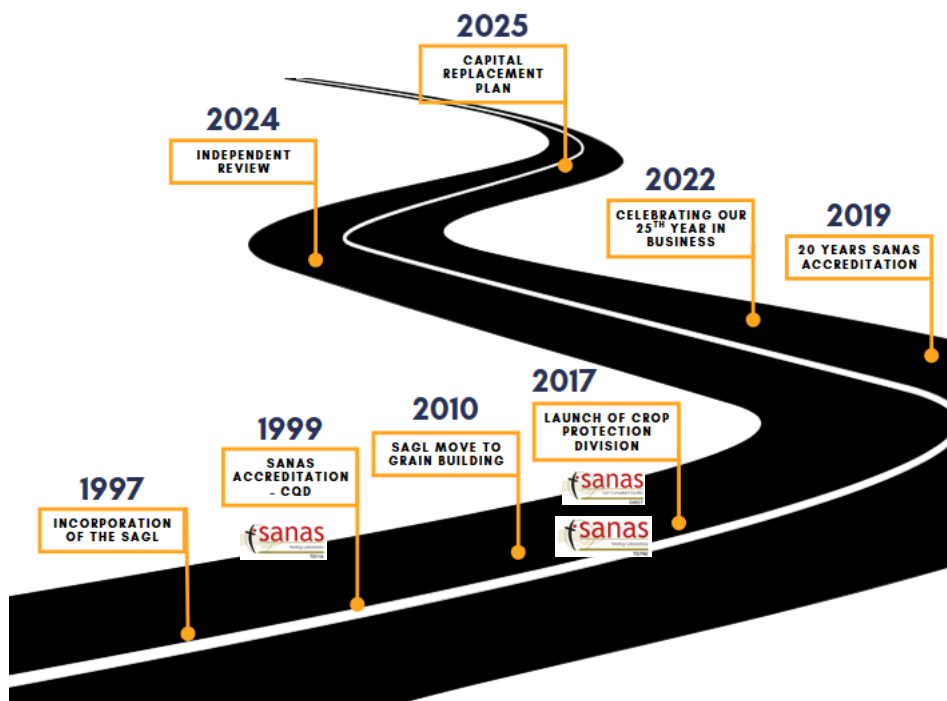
2025
CAPITAL REPLACEMENT PLAN

2024
INDEPENDENT REVIEW

2022
CELEBRATING OUR $25^{TH}$ YEAR IN BUSINESS

2019
20 YEARS SANAS ACCREDITATION

2017
LAUNCH OF CROP PROTECTION DIVISION

sanas
GLP Compliant Facility
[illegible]

sanas
Testing Laboratory
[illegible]

2010
SAGL MOVE TO GRAIN BUILDING

1999
SANAS ACCREDITATION - CQD

sanas
Testing Laboratory
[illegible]

1997
INCORPORATION OF THE SAGL